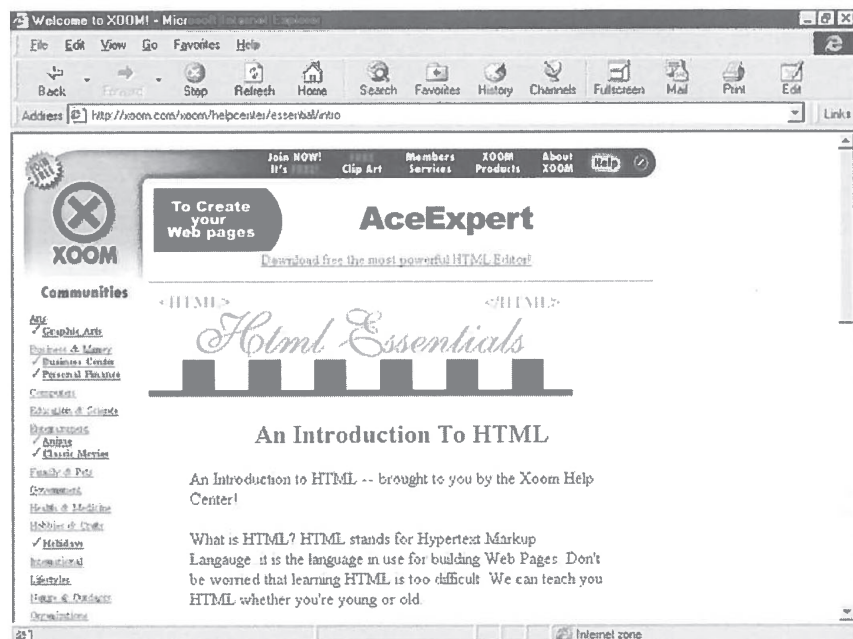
Welcome to XOOM! - Microsoft Internet Explorer

File Edit View Go Favorites Help

Back Forward Stop Refresh Home Search Favorites History Channels Fullscreen Mail Print Edit

Address http://xoom.com/xoom/helpcenter/essential/intro

Links

Join NOW! It's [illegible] Clip Art Members Services XOOM Products About XOOM Help

XOOM

To Create your Web pages

AceExpert

Download free the most powerful HTML Editor!

Communities

Arts
✓ Graphic Arts
Business & Money
✓ Business Center
✓ Personal Finance
Computers
Education & Schools
Entertainment
✓ Anime
✓ Classic Movies
Family & Pets
Government
Health & Medicine
Hobbies & Crafts
✓ Holidays
International
Lifestyles
Home & Outdoors
Organizations

<HTML> </HTML>

Html Essentials

An Introduction To HTML

An Introduction to HTML -- brought to you by the Xoom Help Center!

What is HTML? HTML stands for Hypertext Markup Langauge it is the language in use for building Web Pages Don't be worried that learning HTML is too difficult We can teach you HTML whether you're young or old.

Internet zone